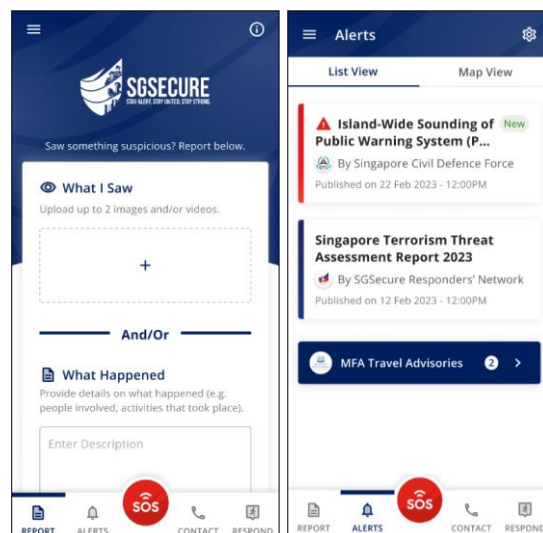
SGSECURE
STAY ALERT. STAY UNITED. STAY STRONG.

Saw something suspicious? Report below.

What I Saw
Upload up to 2 images and/or videos.

+

And/Or

What Happened
Provide details on what happened (e.g. people involved, activities that took place).

Enter Description

REPORT ALERTS SOS CONTACT RESPOND

Alerts

List View Map View

Island-Wide Sounding of Public Warning System (P... New
By Singapore Civil Defence Force
Published on 22 Feb 2023 - 12:00PM

Singapore Terrorism Threat Assessment Report 2023
By SGSecure Responders' Network
Published on 12 Feb 2023 - 12:00PM

MFA Travel Advisories 2 >

REPORT ALERTS SOS CONTACT RESPOND